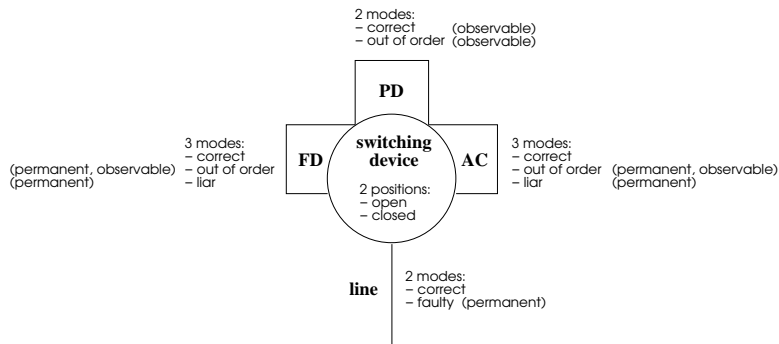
2 modes:
– correct (observable)
– out of order (observable)

PD

3 modes:
– correct
(permanent, observable) – out of order
(permanent) – liar

FD

switching device

2 positions:
– open
– closed

AC

3 modes:
– correct
– out of order (permanent, observable)
– liar (permanent)

line

2 modes:
– correct
– faulty (permanent)